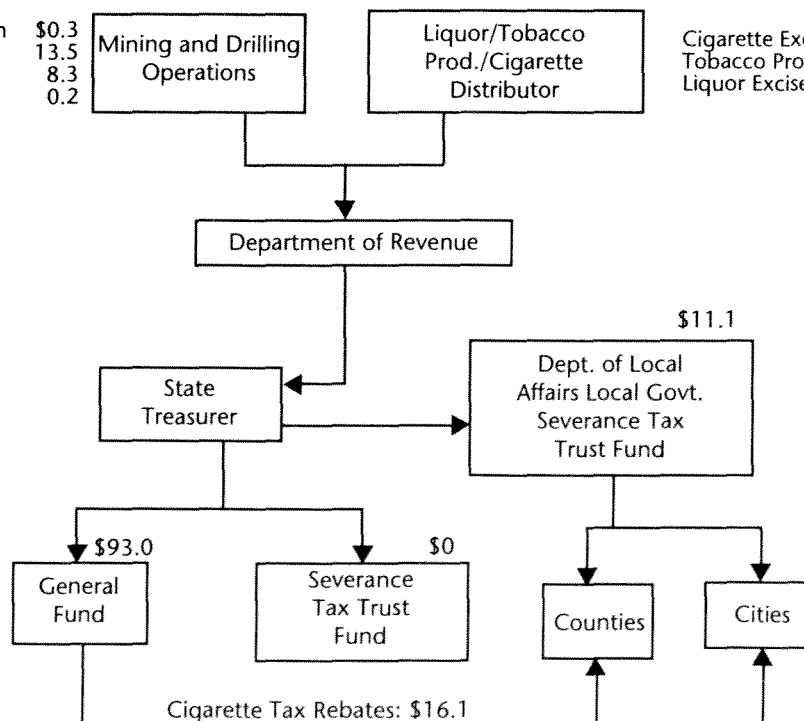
n $0.3
13.5
8.3
0.2

Mining and Drilling Operations

Liquor/Tobacco Prod./Cigarette Distributor

Cigarette Exc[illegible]
Tobacco Pro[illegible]
Liquor Excise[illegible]

Department of Revenue

$11.1

State Treasurer

Dept. of Local Affairs Local Govt. Severance Tax Trust Fund

$93.0

$0

General Fund

Severance Tax Trust Fund

Counties

Cities

Cigarette Tax Rebates: $16.1